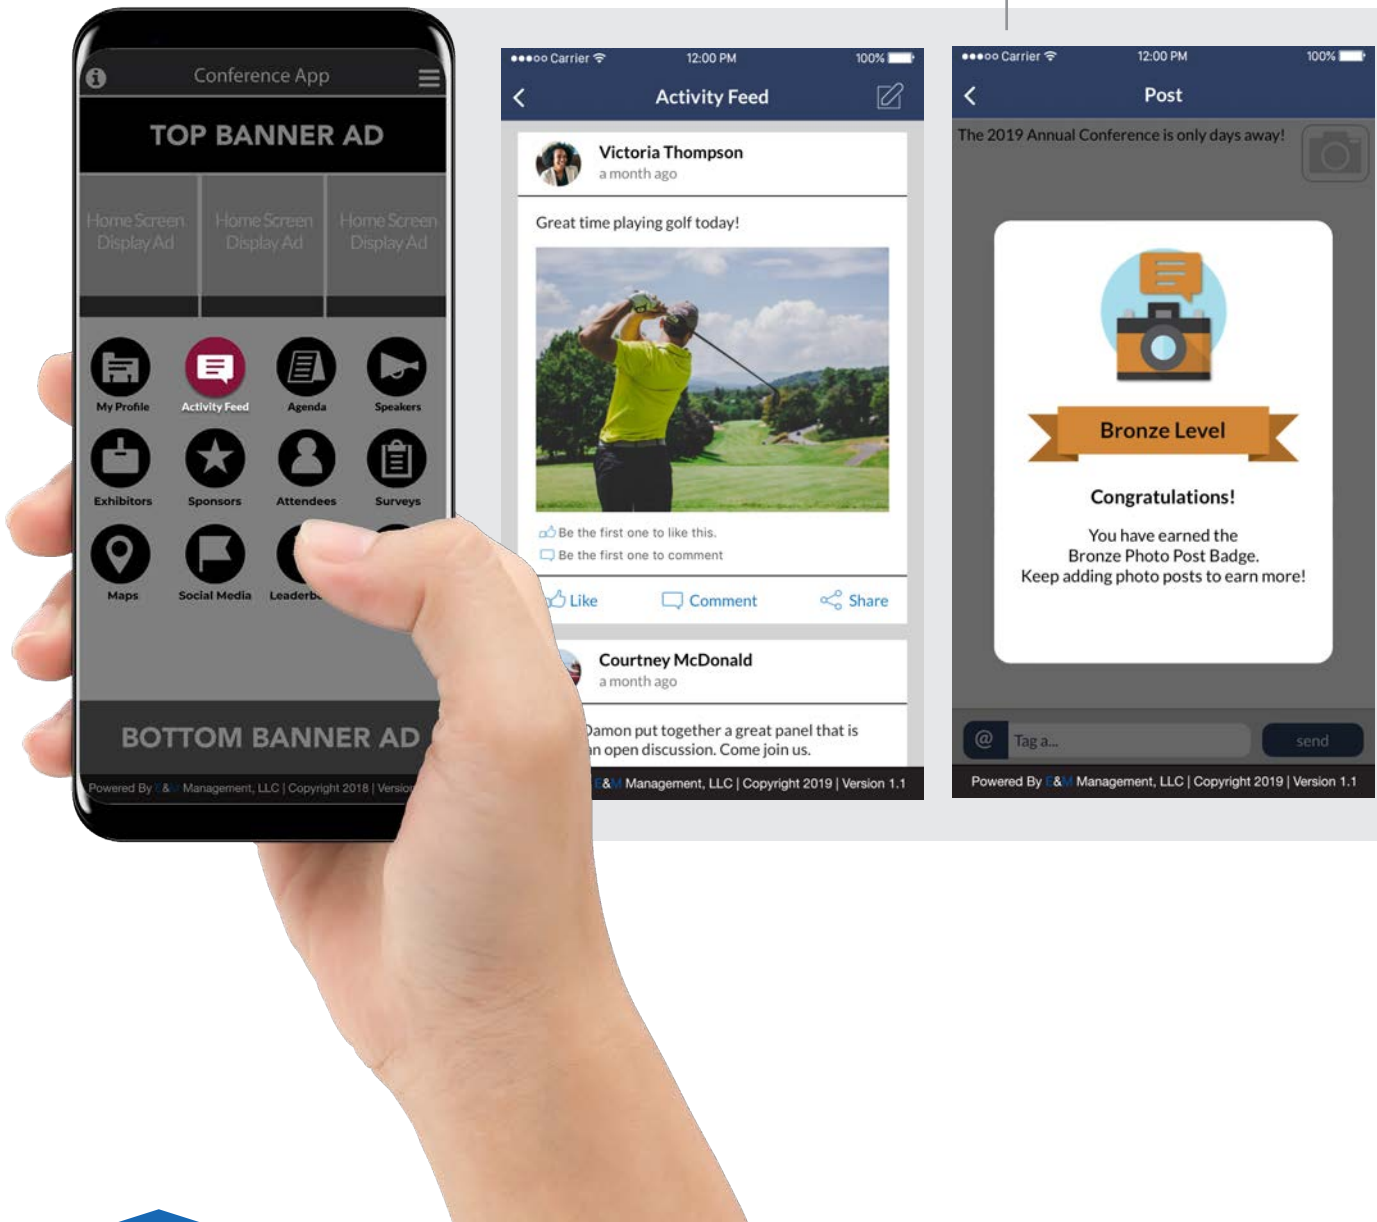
Conference App

TOP BANNER AD

Home Screen Display Ad

Home Screen Display Ad

Home Screen Display Ad

My Profile
Activity Feed
Agenda
Speakers
Exhibitors
Sponsors
Attendees
Surveys
Maps
Social Media
Leaderb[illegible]

BOTTOM BANNER AD

Powered By E&M Management, LLC | Copyright 2018 | Versio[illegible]

●●●○○ Carrier 12:00 PM 100%

Activity Feed

Victoria Thompson
a month ago

Great time playing golf today!

Be the first one to like this.
Be the first one to comment

Like Comment Share

Courtney McDonald
a month ago

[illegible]amon put together a great panel that is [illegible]n open discussion. Come join us.

E&M Management, LLC | Copyright 2019 | Version 1.1

●●●○○ Carrier 12:00 PM 100%

Post

The 2019 Annual Conference is only days away!

Bronze Level

Congratulations!

You have earned the Bronze Photo Post Badge. Keep adding photo posts to earn more!

@ Tag a...

send

Powered By E&M Management, LLC | Copyright 2019 | Version 1.1